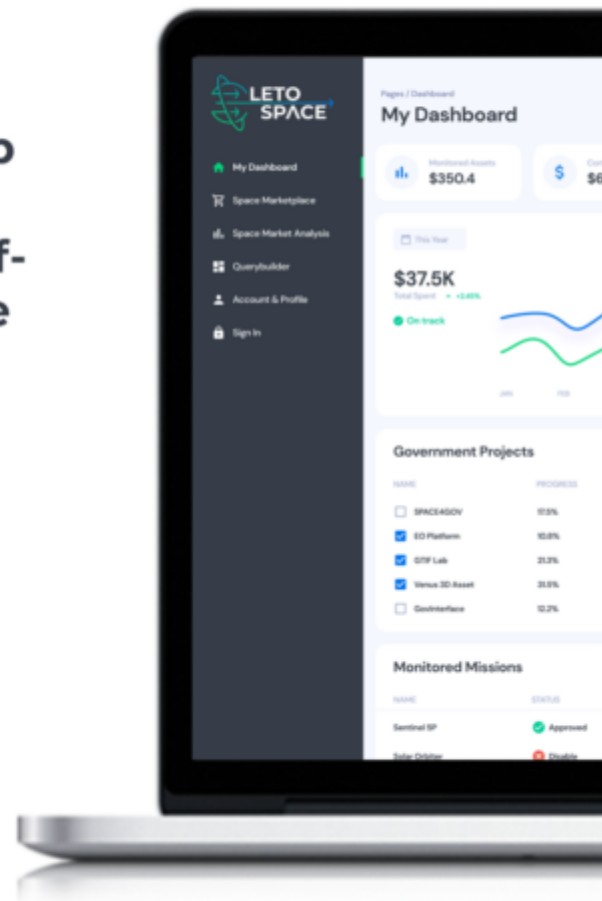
o

f-
e

LETO SPACE

My Dashboard
Space Marketplace
Space Market Analysis
Querybuilder
Account & Profile
Sign In

Pages / Dashboard
My Dashboard

Monitored Assets
$350.4

$6

This Year
$37.5K
Total Spent +2.45%
On track

JAN FEB

Government Projects

| NAME | PROGRESS |
|---|---|
| SPACE4GOV | 17.5% |
| EO Platform | 10.8% |
| GTIF Lab | 21.3% |
| Venus 3D Asset | 31.5% |
| GovInterface | 12.2% |

Monitored Missions

| NAME | STATUS |
|---|---|
| Sentinel 5P | Approved |
| Solar Orbiter | Disable |